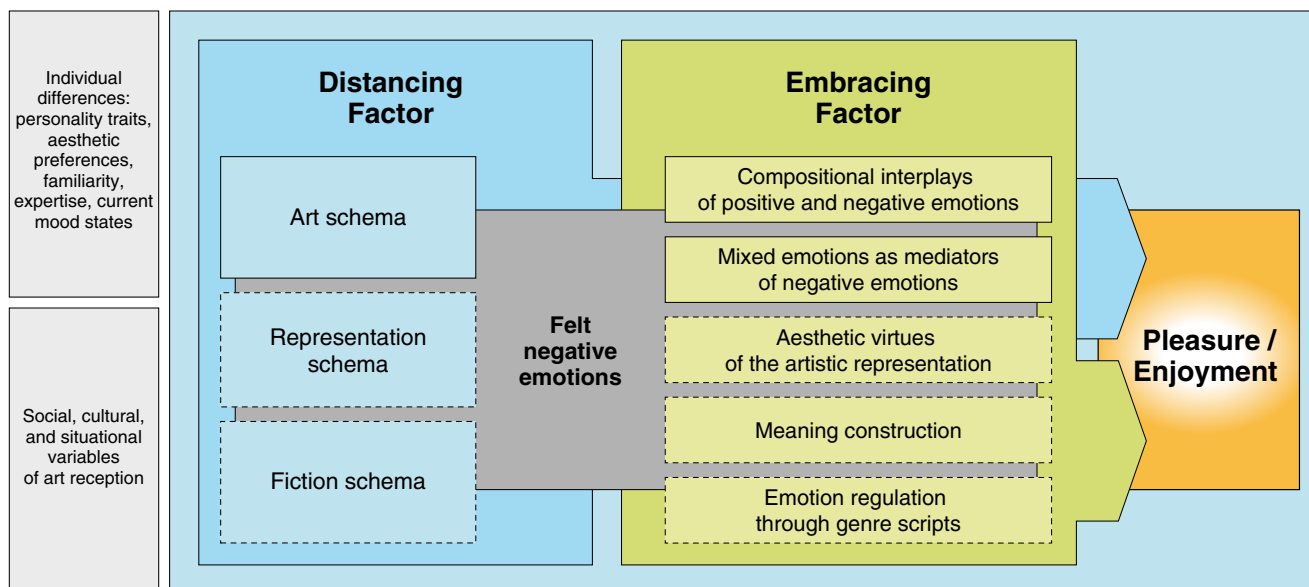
Individual differences: personality traits, aesthetic preferences, familiarity, expertise, current mood states

Social, cultural, and situational variables of art reception

Distancing Factor

Art schema

Representation schema

Fiction schema

Felt negative emotions

Embracing Factor

Compositional interplays of positive and negative emotions

Mixed emotions as mediators of negative emotions

Aesthetic virtues of the artistic representation

Meaning construction

Emotion regulation through genre scripts

Pleasure / Enjoyment